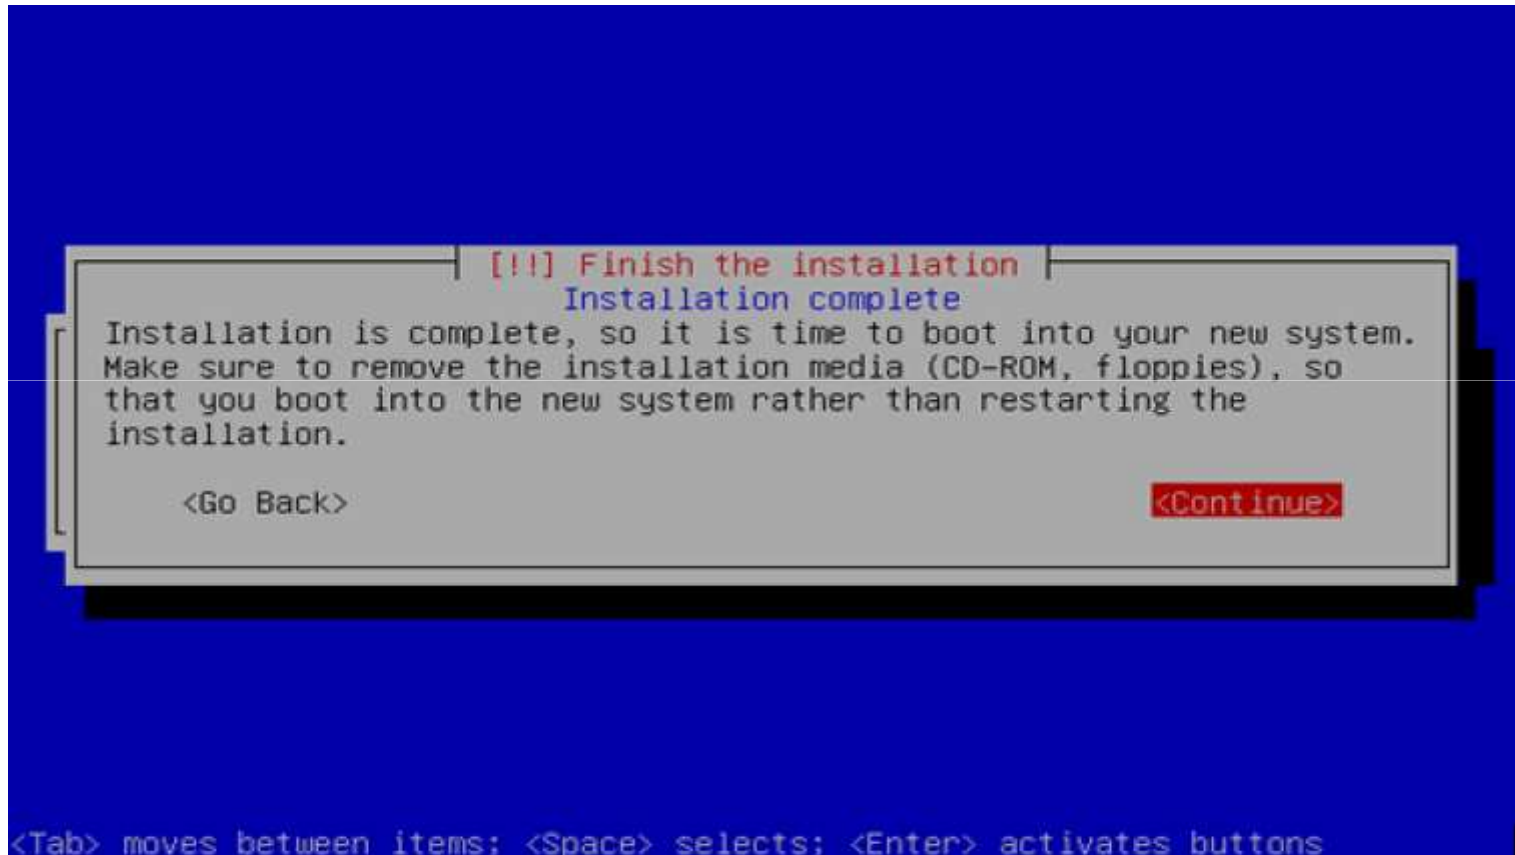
[!!] Finish the installation

Installation complete

Installation is complete, so it is time to boot into your new system. Make sure to remove the installation media (CD-ROM, floppies), so that you boot into the new system rather than restarting the installation.

<Go Back>

<Continue>

<Tab> moves between items; <Space> selects; <Enter> activates buttons